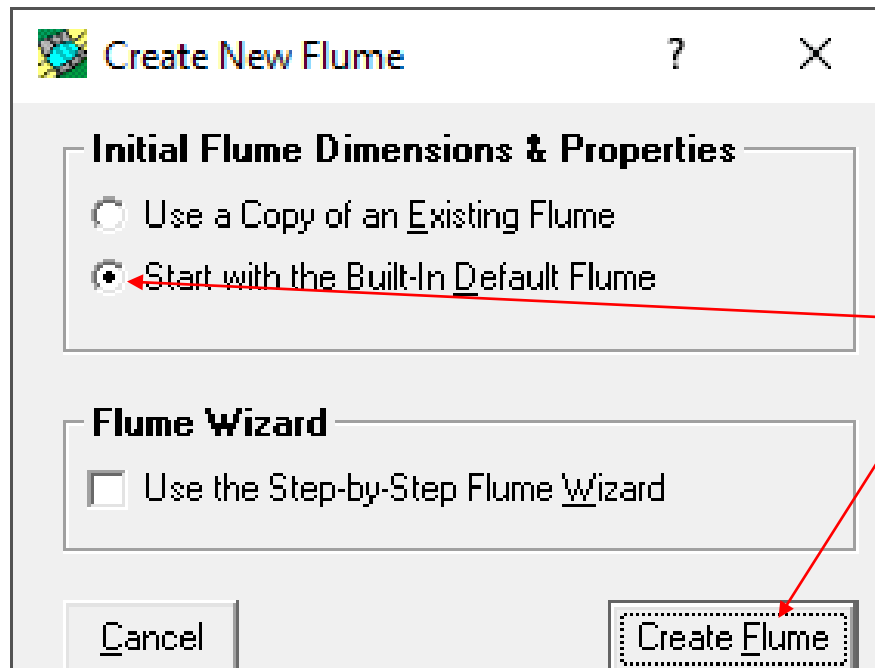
Create New Flume ? ×

Initial Flume Dimensions & Properties

Use a Copy of an Existing Flume

Start with the Built-In Default Flume

Flume Wizard

Use the Step-by-Step Flume Wizard

Cancel

Create Flume